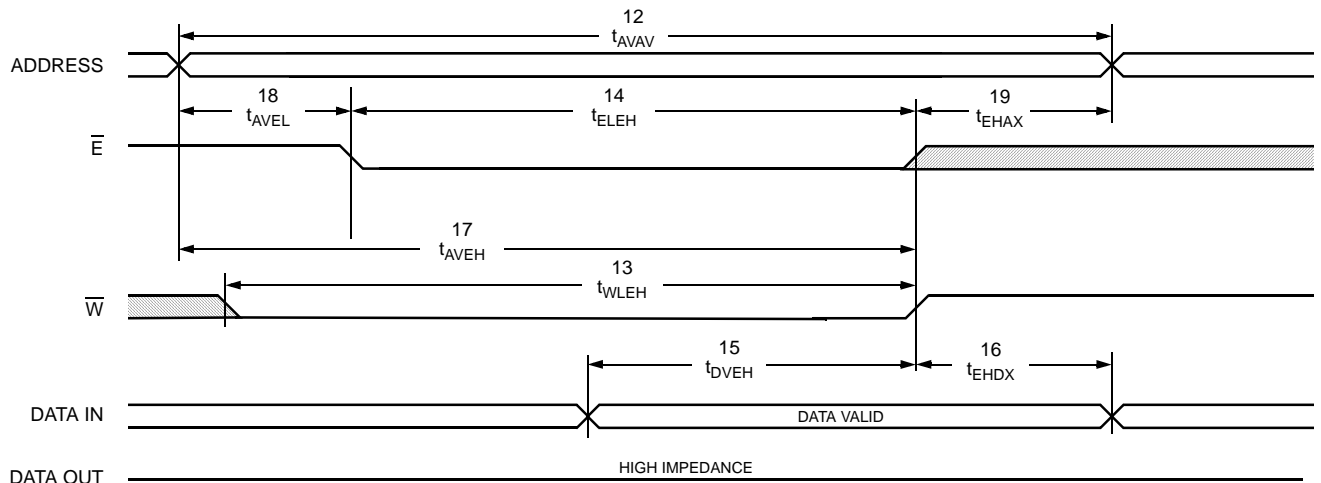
12
$t_{AVAV}$

ADDRESS

18
$t_{AVEL}$

14
$t_{ELEH}$

19
$t_{EHAX}$

$\overline{E}$

17
$t_{AVEH}$

13
$t_{WLEH}$

$\overline{W}$

15
$t_{DVEH}$

16
$t_{EHDX}$

DATA IN

DATA VALID

DATA OUT

HIGH IMPEDANCE